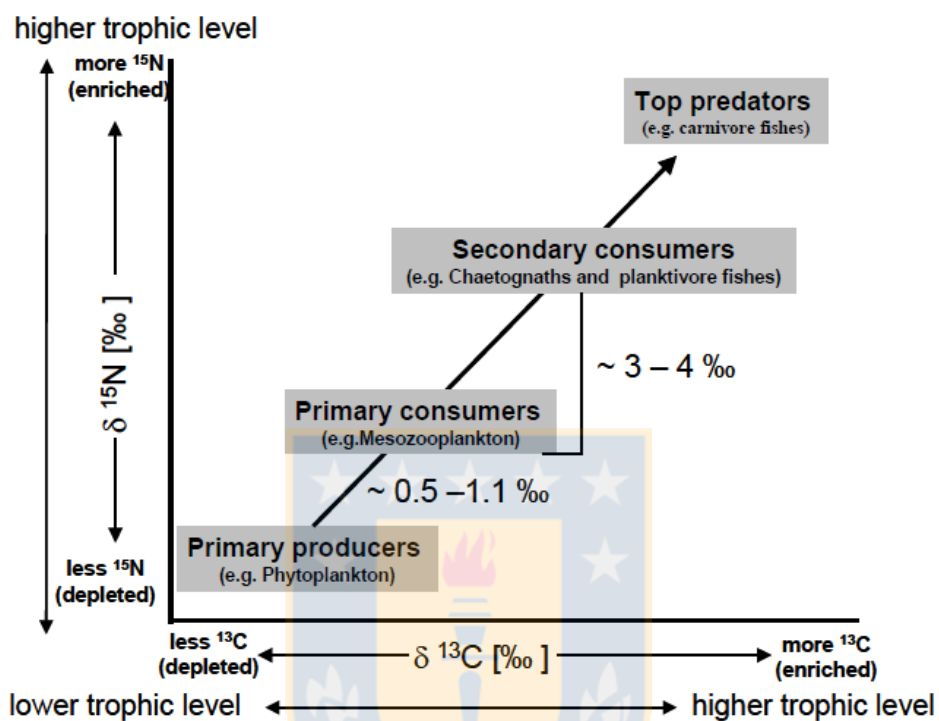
higher trophic level

more $^{15}$N (enriched)

$\delta$ $^{15}$N [‰]

less $^{15}$N (depleted)

Top predators
(e.g. carnivore fishes)

Secondary consumers
(e.g. Chaetognaths and planktivore fishes)

~ 3 – 4 ‰

Primary consumers
(e.g.Mesozooplankton)

~ 0.5 –1.1 ‰

Primary producers
(e.g. Phytoplankton)

less $^{13}$C (depleted)

$\delta$ $^{13}$C [‰]

more $^{13}$C (enriched)

lower trophic level

higher trophic level